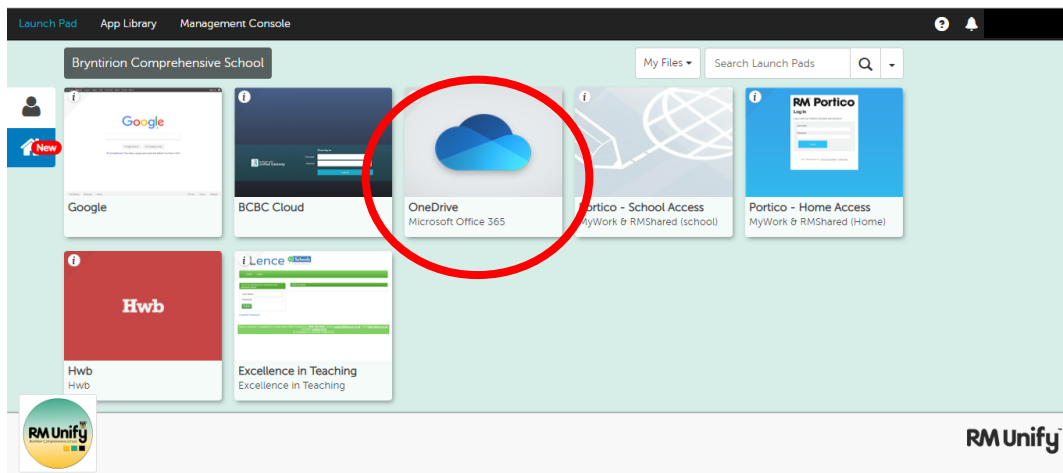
Launch Pad App Library Management Console

Bryntirion Comprehensive School

My Files ▾ Search Launch Pads

New

Google

Google

BCBC Cloud

OneDrive
Microsoft Office 365

Portico - School Access
MyWork & RMShared (school)

RM Portico
Log in

Portico - Home Access
MyWork & RMShared (Home)

Hwb

Hwb
Hwb

i Lence

Excellence in Teaching
Excellence in Teaching

RM Unify
Bryntirion Comprehensive School

RM Unify